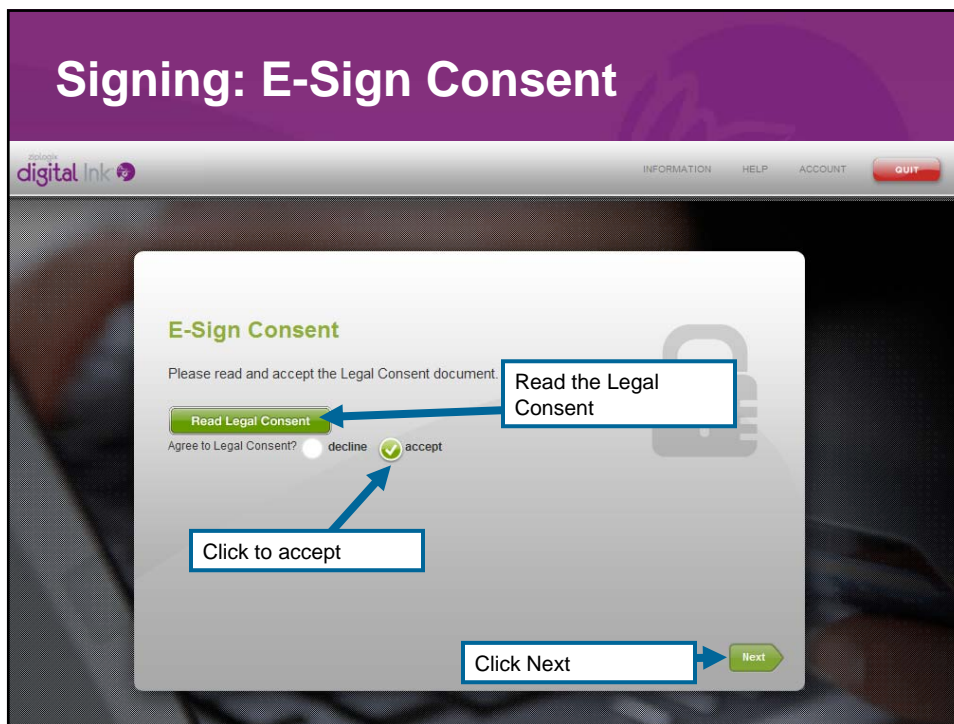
Signing: E-Sign Consent

DocuLogix
digital Ink

INFORMATION HELP ACCOUNT QUIT

E-Sign Consent

Please read and accept the Legal Consent document.

Read the Legal Consent

Read Legal Consent

Agree to Legal Consent? decline accept

Click to accept

Click Next

Next